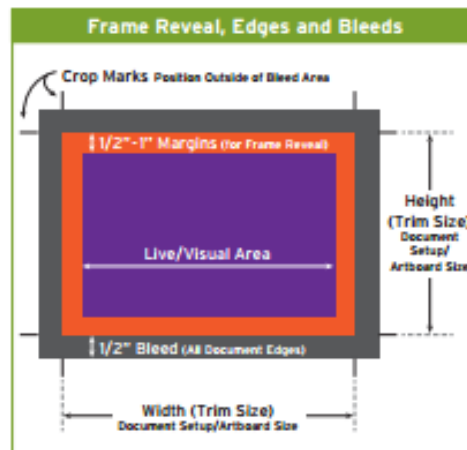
Frame Reveal, Edges and Bleeds

Crop Marks Position Outside of Bleed Area

1/2"-1" Margins (for Frame Reveal)

Live/Visual Area

1/2" Bleed (All Document Edges)

Height (Trim Size) Document Setup/ Artboard Size

Width (Trim Size) Document Setup/Artboard Size